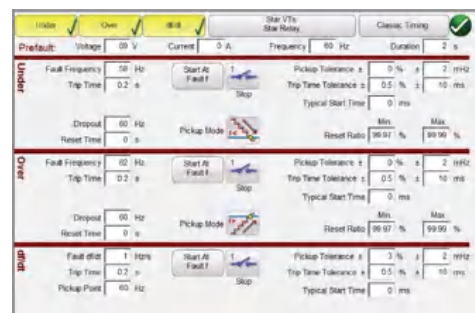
Under ✓ Over ✓ df/dt ✓ Start VTs Start Relay Classic Timing

Prefault: Voltage 69 V Current 0 A Frequency 60 Hz Duration 2 s

Under

Fault Frequency 58 Hz
Trip Time 0.2 s
Start At Fault f
1
Stop
Pickup Tolerance ± 0 % ± 2 mHz
Trip Time Tolerance ± 0.5 % ± 10 ms
Typical Start Time 0 ms

Dropout 60 Hz
Reset Time 0 s
Pickup Mode
Min. Max.
Reset Ratio 99.97 % 99.99 %

Over

Fault Frequency 62 Hz
Trip Time 0.2 s
Start At Fault f
1
Stop
Pickup Tolerance ± 0 % ± 2 mHz
Trip Time Tolerance ± 0.5 % ± 10 ms
Typical Start Time 0 ms

Dropout 60 Hz
Reset Time 0 s
Pickup Mode
Min. Max.
Reset Ratio 99.97 % 99.99 %

df/dt

Fault df/dt 1 Hz/s
Trip Time 0.2 s
Pickup Point 60 Hz
Start At Fault f
1
Stop
Pickup Tolerance ± 3 % ± 2 mHz
Trip Time Tolerance ± 0.5 % ± 10 ms
Typical Start Time 0 ms